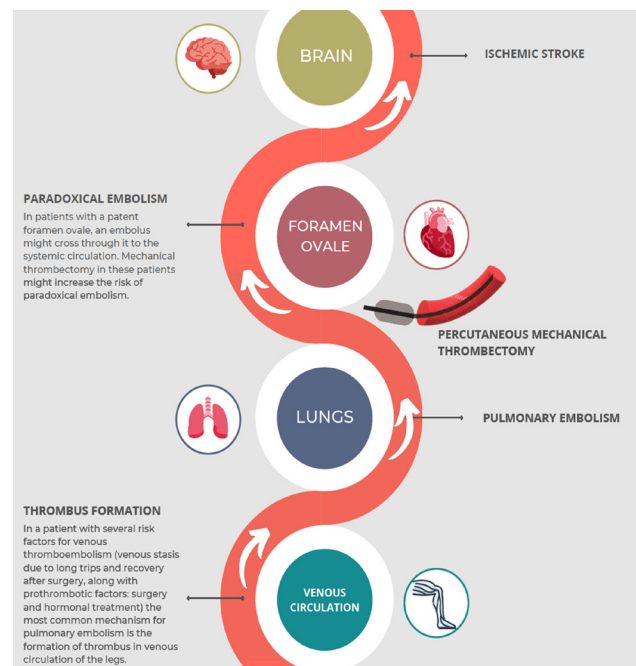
BRAIN

ISCHEMIC STROKE

PARADOXICAL EMBOLISM

In patients with a patent foramen ovale, an embolus might cross through it to the systemic circulation. Mechanical thrombectomy in these patients might increase the risk of paradoxical embolism.

FORAMEN OVALE

PERCUTANEOUS MECHANICAL THROMBECTOMY

LUNGS

PULMONARY EMBOLISM

THROMBUS FORMATION

In a patient with several risk factors for venous thromboembolism (venous stasis due to long trips and recovery after surgery, along with prothrombotic factors: surgery and hormonal treatment) the most common mechanism for pulmonary embolism is the formation of thrombus in venous circulation of the legs.

VENOUS CIRCULATION